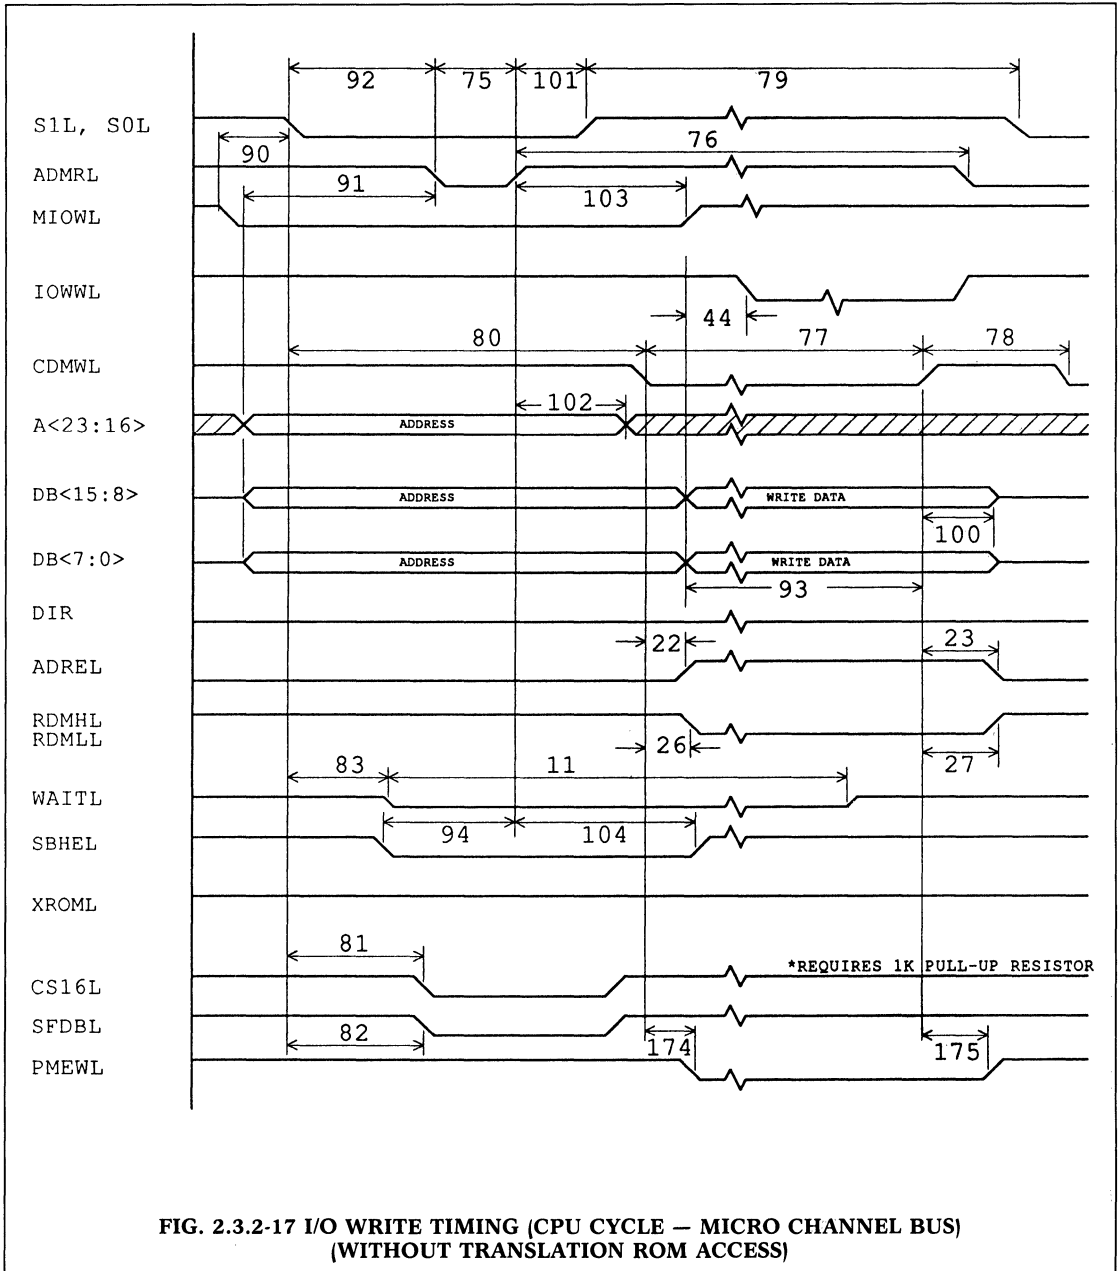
92
75
101
79
S1L, S0L
90
76
ADMRL
91
103
MIOWL
IOWWL
44
80
77
78
CDMWL
102
A<23:16>
ADDRESS
DB<15:8>
ADDRESS
WRITE DATA
100
DB<7:0>
ADDRESS
WRITE DATA
93
DIR
22
23
ADREL
RDMHL
RDMLL
26
27
83
11
WAITL
94
104
SBHEL
XROML
81
*REQUIRES 1K PULL-UP RESISTOR
CS16L
SFDBL
82
174
175
PMEWL

FIG. 2.3.2-17 I/O WRITE TIMING (CPU CYCLE — MICRO CHANNEL BUS) (WITHOUT TRANSLATION ROM ACCESS)